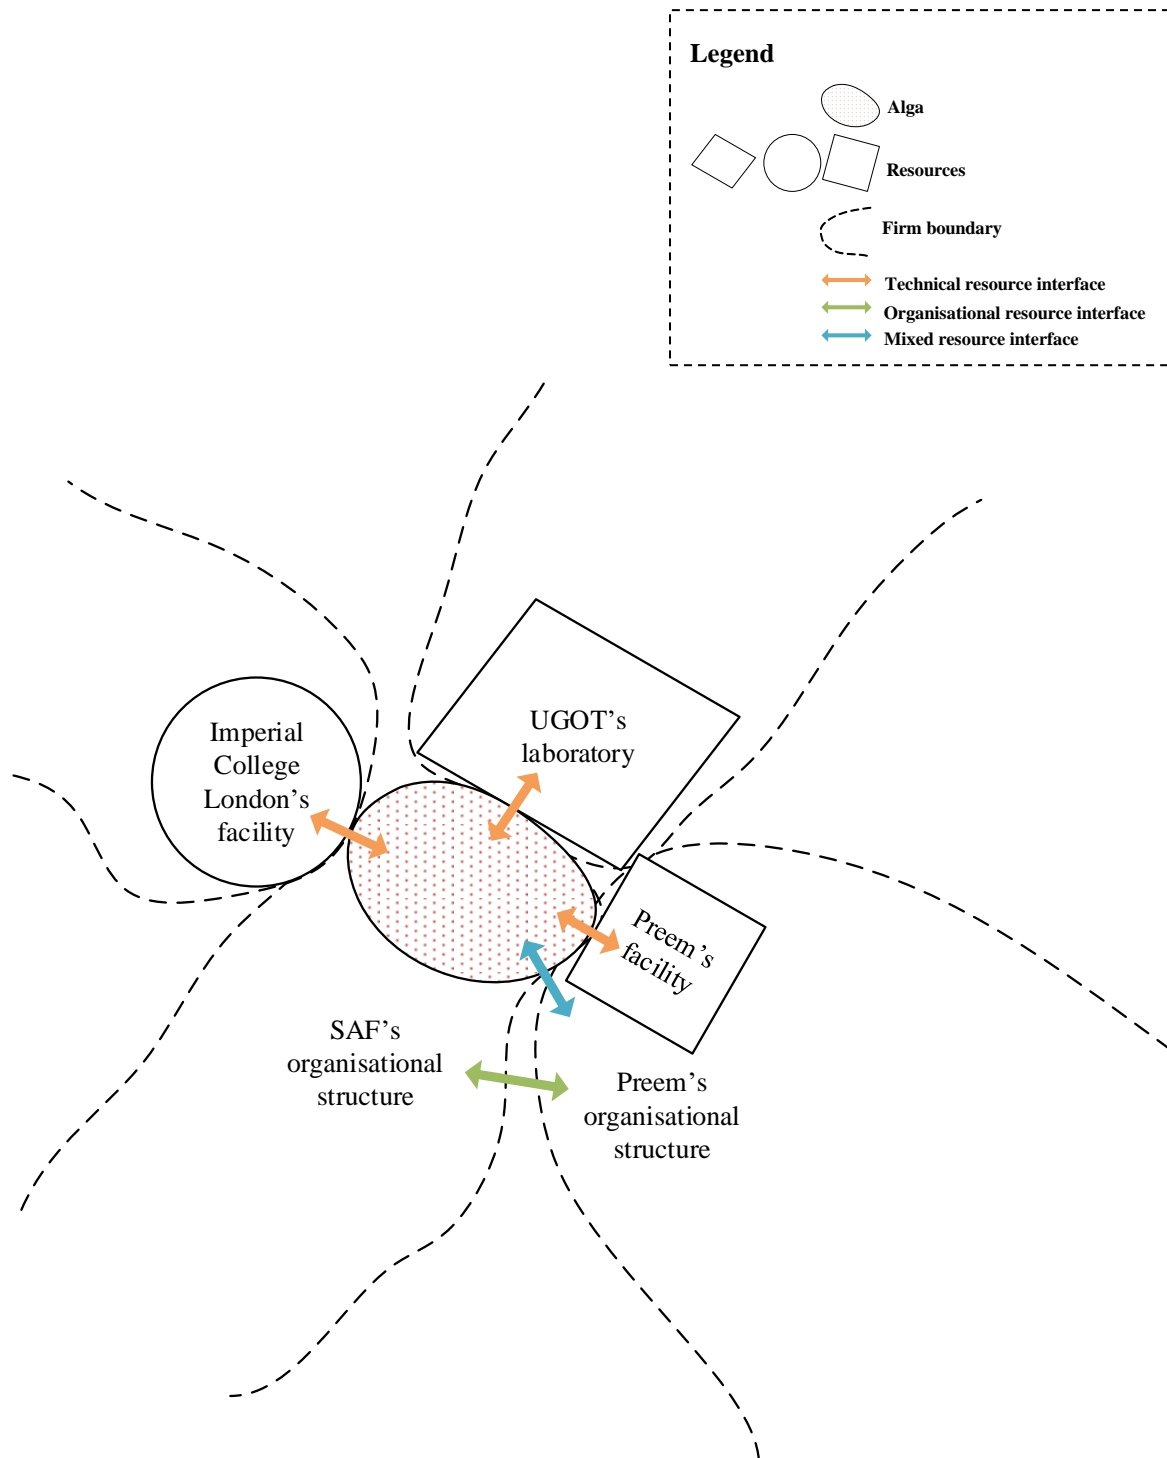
Legend

Alga

Resources

Firm boundary

Technical resource interface
Organisational resource interface
Mixed resource interface

UGOT's laboratory

Imperial College London's facility

Preem's facility

SAF's organisational structure

Preem's organisational structure